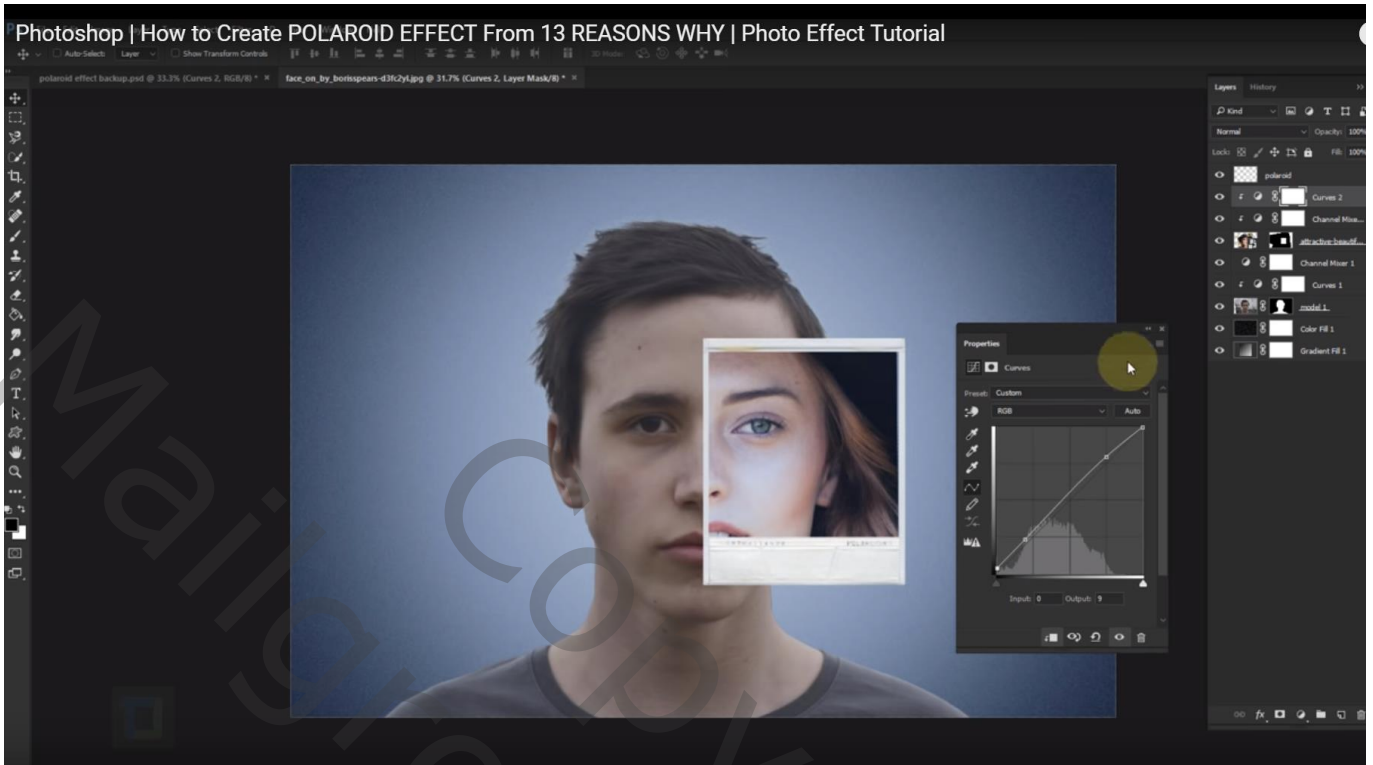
Photoshop | How to Create POLAROID EFFECT From 13 REASONS WHY | Photo Effect Tutorial

Auto-Select: Layer Show Transform Controls

polaroid effect backup.psd @ 33.3% (Curves 2, RGB/8) * ×
face_on_by_borisspears-d3fc2yl.jpg @ 31.7% (Curves 2, Layer Mask/8) * ×

Layers History
Kind
Normal Opacity: 100%
Lock: Fill: 100%
polaroid
Curves 2
Channel Mixe...
attractive-beautif...
Channel Mixer 1
Curves 1
model 1
Color Fill 1
Gradient Fill 1

Properties
Curves
Preset: Custom
RGB Auto
Input: 0 Output: 9

Mailgl Copy